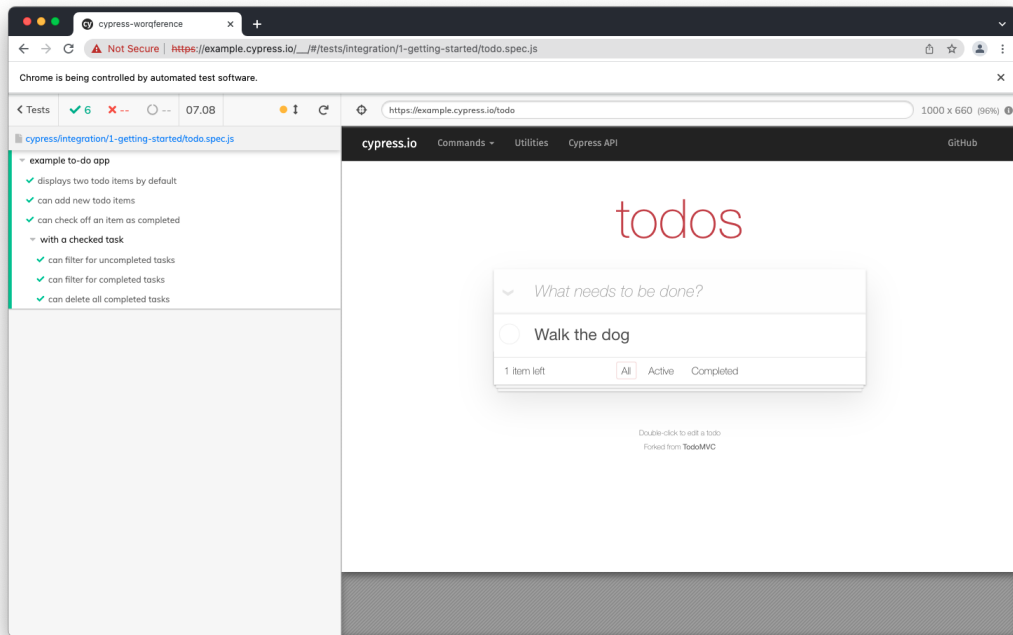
cypress-worqference

Not Secure | https://example.cypress.io/__/#/tests/integration/1-getting-started/todo.spec.js

Chrome is being controlled by automated test software.

< Tests ✔ 6 ✖ -- ◯ -- 07.08

https://example.cypress.io/todo

1000 x 660 (96%)

cypress/integration/1-getting-started/todo.spec.js

example to-do app

displays two todo items by default

can add new todo items

can check off an item as completed

with a checked task

can filter for uncompleted tasks

can filter for completed tasks

can delete all completed tasks

cypress.io Commands Utilities Cypress API GitHub

todos

What needs to be done?

Walk the dog

1 item left All Active Completed

Double-click to edit a todo

Forked from TodoMVC